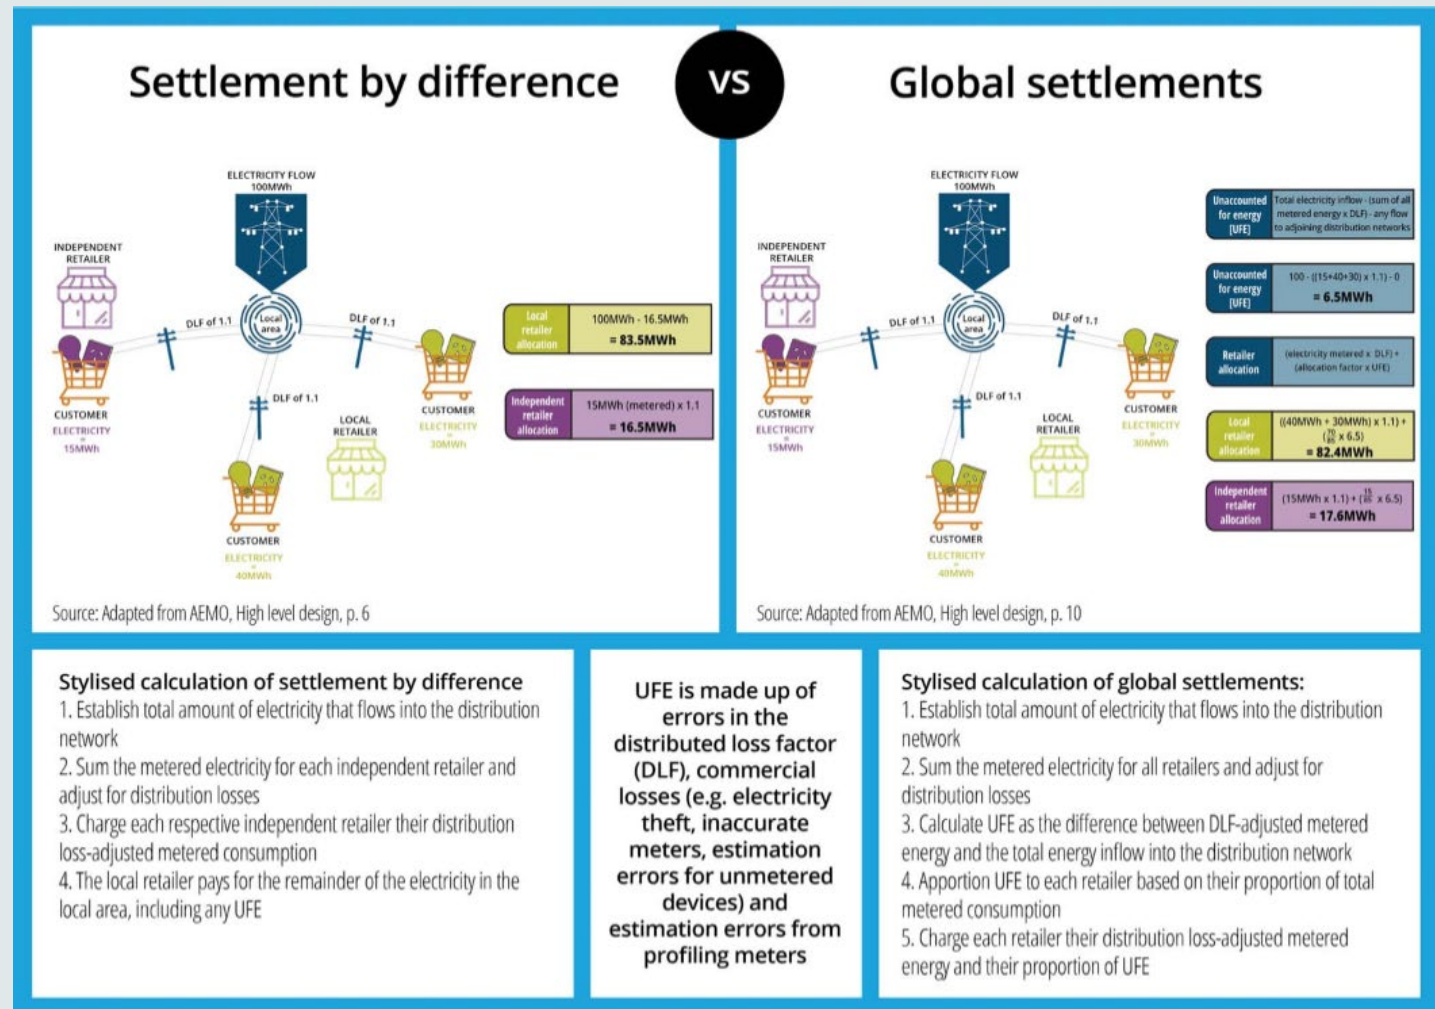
Settlement by difference

VS

Global settlements

ELECTRICITY FLOW
100MWh

INDEPENDENT RETAILER

DLF of 1.1

Local area

DLF of 1.1

DLF of 1.1

CUSTOMER
ELECTRICITY
=
15MWh

LOCAL RETAILER

CUSTOMER
ELECTRICITY
=
30MWh

CUSTOMER
ELECTRICITY
=
40MWh

| Local retailer allocation | 100MWh - 16.5MWh = 83.5MWh |
|---|---|
| Independent retailer allocation | 15MWh (metered) x 1.1 = 16.5MWh |

Source: Adapted from AEMO, High level design, p. 6

ELECTRICITY FLOW
100MWh

INDEPENDENT RETAILER

DLF of 1.1

Local area

DLF of 1.1

DLF of 1.1

CUSTOMER
ELECTRICITY
=
15MWh

LOCAL RETAILER

CUSTOMER
ELECTRICITY
=
30MWh

CUSTOMER
ELECTRICITY
=
40MWh

| Unaccounted for energy (UFE) | Total electricity inflow - (sum of all metered energy x DLF) - any flow to adjoining distribution networks |
|---|---|
| Unaccounted for energy (UFE) | 100 - ((15+40+30) x 1.1) - 0 = 6.5MWh |
| Retailer allocation | (electricity metered x DLF) + (allocation factor x UFE) |
| Local retailer allocation | ((40MWh + 30MWh) x 1.1) + ($\frac{70}{85}$ x 6.5) = 82.4MWh |
| Independent retailer allocation | (15MWh x 1.1) + ($\frac{15}{85}$ x 6.5) = 17.6MWh |

Source: Adapted from AEMO, High level design, p. 10

Stylised calculation of settlement by difference
1. Establish total amount of electricity that flows into the distribution network
2. Sum the metered electricity for each independent retailer and adjust for distribution losses
3. Charge each respective independent retailer their distribution loss-adjusted metered consumption
4. The local retailer pays for the remainder of the electricity in the local area, including any UFE

UFE is made up of errors in the distributed loss factor (DLF), commercial losses (e.g. electricity theft, inaccurate meters, estimation errors for unmetered devices) and estimation errors from profiling meters

Stylised calculation of global settlements:
1. Establish total amount of electricity that flows into the distribution network
2. Sum the metered electricity for all retailers and adjust for distribution losses
3. Calculate UFE as the difference between DLF-adjusted metered energy and the total energy inflow into the distribution network
4. Apportion UFE to each retailer based on their proportion of total metered consumption
5. Charge each retailer their distribution loss-adjusted metered energy and their proportion of UFE